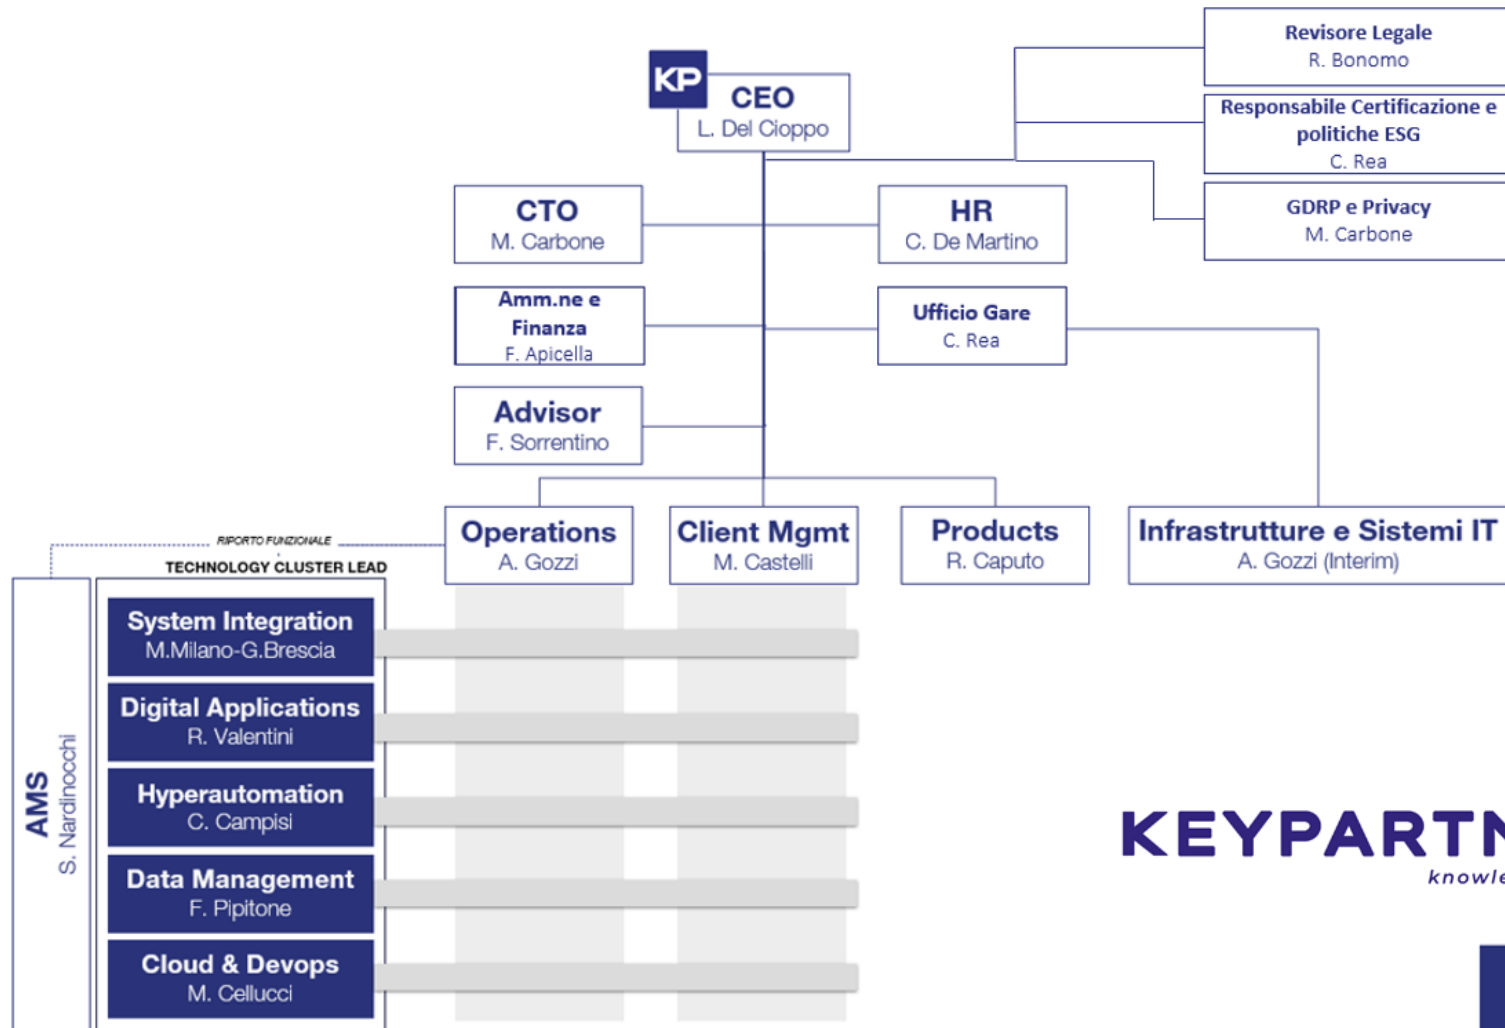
KP
CEO
L. Del Cioppo

Revisore Legale
R. Bonomo

Responsabile Certificazione e politiche ESG
C. Rea

GDRP e Privacy
M. Carbone

CTO
M. Carbone

HR
C. De Martino

Amm.ne e Finanza
F. Apicella

Ufficio Gare
C. Rea

Advisor
F. Sorrentino

RIPORTO FUNZIONALE

TECHNOLOGY CLUSTER LEAD

Operations
A. Gozzi

Client Mgmt
M. Castelli

Products
R. Caputo

Infrastrutture e Sistemi IT
A. Gozzi (Interim)

AMS
S. Nardinocchi

System Integration
M.Milano-G.Brescia

Digital Applications
R. Valentini

Hyperautomation
C. Campisi

Data Management
F. Pipitone

Cloud & Devops
M. Cellucci

KEYPARTN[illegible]
knowle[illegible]